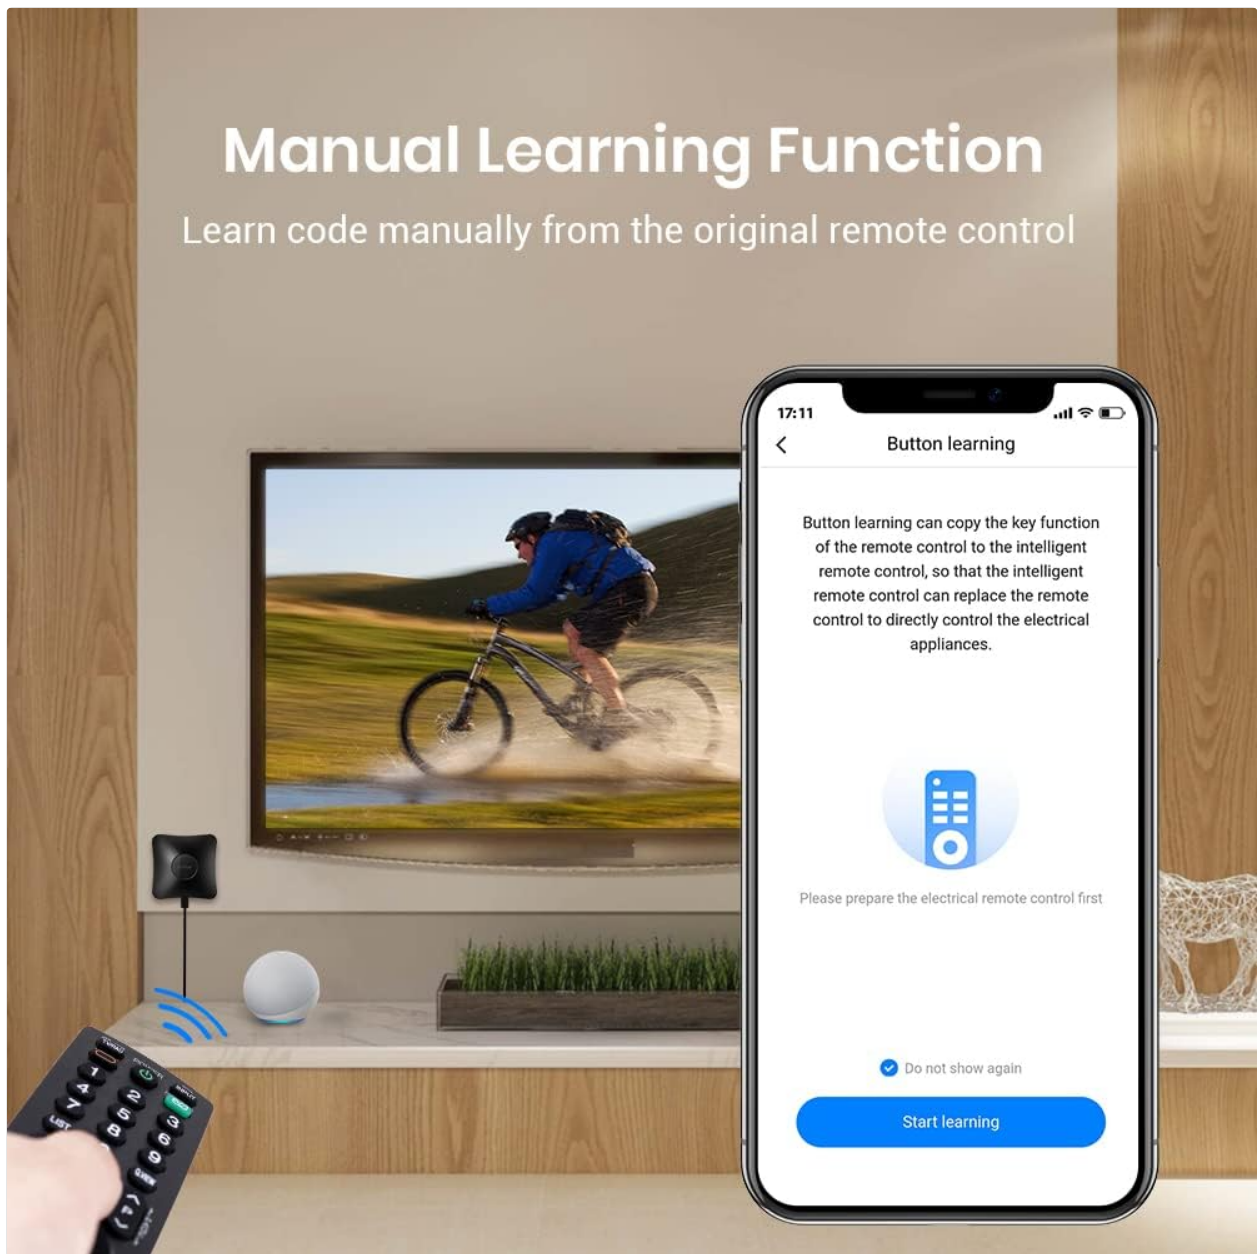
Manual Learning Function

Learn code manually from the original remote control

17:11

Button learning

Button learning can copy the key function of the remote control to the intelligent remote control, so that the intelligent remote control can replace the remote control to directly control the electrical appliances.

Please prepare the electrical remote control first

Do not show again

Start learning